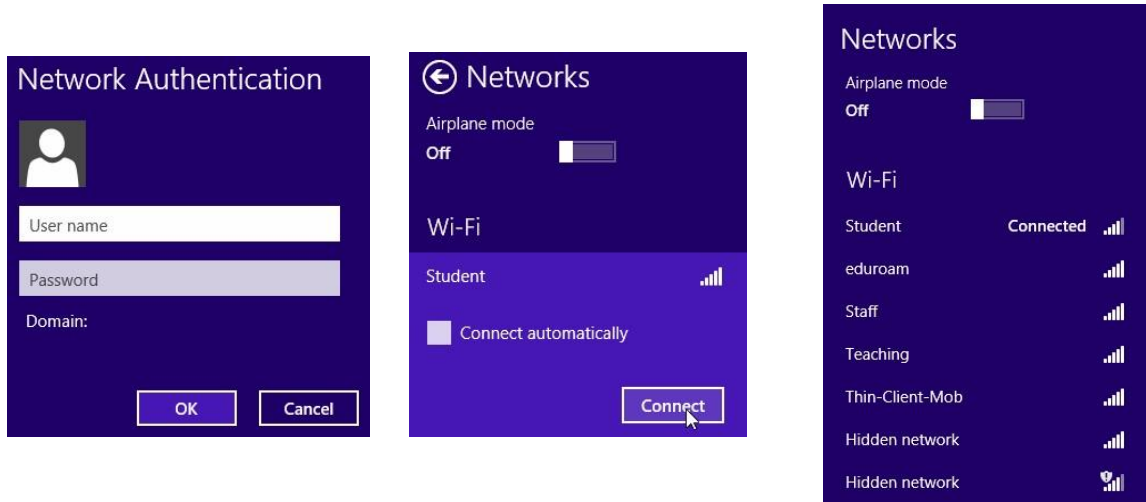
Network Authentication

User name

Password

Domain:

OK Cancel

Networks

Airplane mode
Off

Wi-Fi

Student

Connect automatically

Connect

Networks

Airplane mode
Off

Wi-Fi

Student Connected

eduroam

Staff

Teaching

Thin-Client-Mob

Hidden network

Hidden network